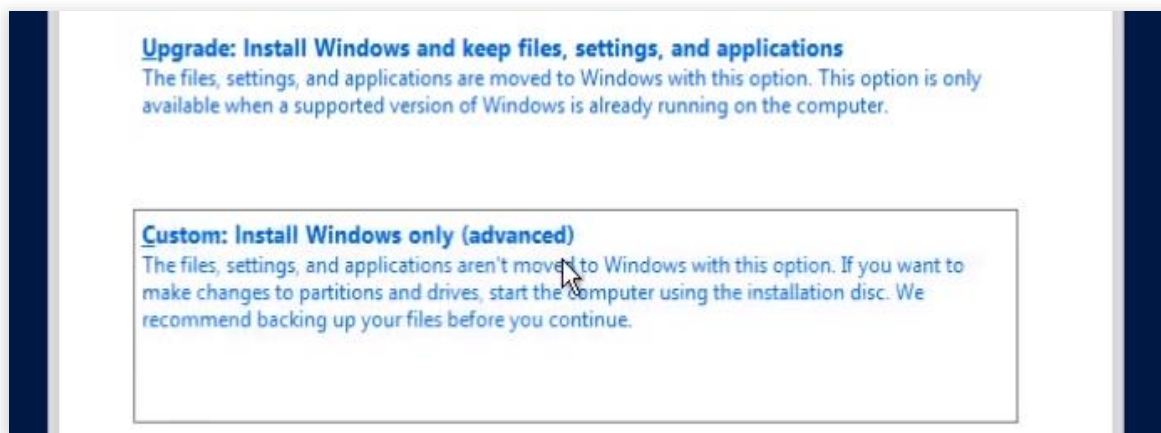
Upgrade: Install Windows and keep files, settings, and applications
The files, settings, and applications are moved to Windows with this option. This option is only available when a supported version of Windows is already running on the computer.

Custom: Install Windows only (advanced)
The files, settings, and applications aren't moved to Windows with this option. If you want to make changes to partitions and drives, start the computer using the installation disc. We recommend backing up your files before you continue.